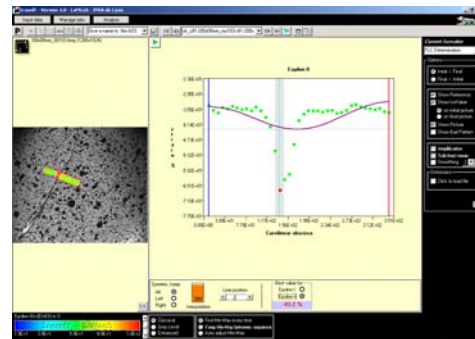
Input data   Manage jobs   Analysis

Epsilon II

Curvilinear abscissa

Current Operation

Options

Initial -> Final

Final -> Initial

Show Reference

Show tool base

Show Picture

Show Bad Pattern

Amplification

Smoothing

Click to load file

Interpolation

Line position

Best value for

Epsilon I

Epsilon II

Classical

Gray Level

Enhanced

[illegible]